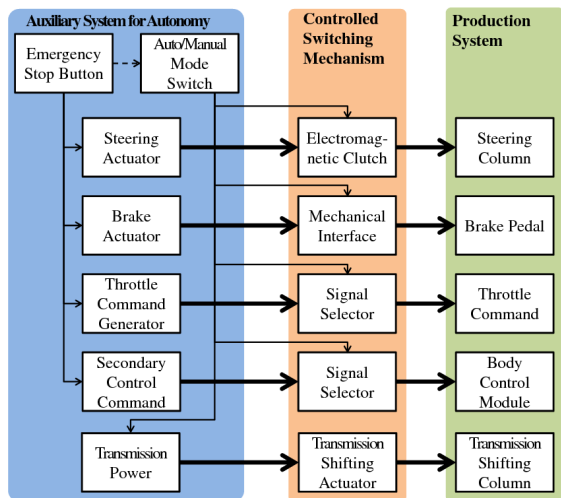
Auxiliary System for Autonomy

Emergency Stop Button

Auto/Manual Mode Switch

Steering Actuator

Brake Actuator

Throttle Command Generator

Secondary Control Command

Transmission Power

Controlled Switching Mechanism

Electromagnetic Clutch

Mechanical Interface

Signal Selector

Signal Selector

Transmission Shifting Actuator

Production System

Steering Column

Brake Pedal

Throttle Command

Body Control Module

Transmission Shifting Column